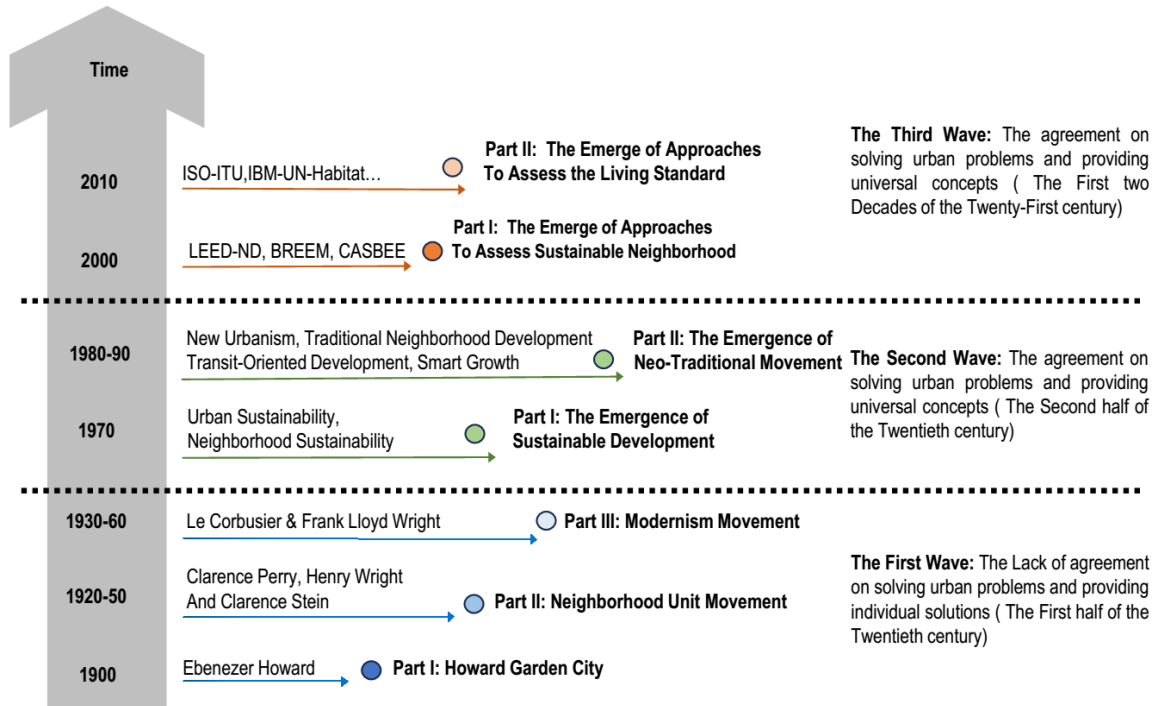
Time

2010 ISO-ITU,IBM-UN-Habitat… Part II: The Emerge of Approaches To Assess the Living Standard

2000 LEED-ND, BREEM, CASBEE Part I: The Emerge of Approaches To Assess Sustainable Neighborhood

The Third Wave: The agreement on solving urban problems and providing universal concepts ( The First two Decades of the Twenty-First century)

1980-90 New Urbanism, Traditional Neighborhood Development Transit-Oriented Development, Smart Growth Part II: The Emergence of Neo-Traditional Movement

1970 Urban Sustainability, Neighborhood Sustainability Part I: The Emergence of Sustainable Development

The Second Wave: The agreement on solving urban problems and providing universal concepts ( The Second half of the Twentieth century)

1930-60 Le Corbusier & Frank Lloyd Wright Part III: Modernism Movement

1920-50 Clarence Perry, Henry Wright And Clarence Stein Part II: Neighborhood Unit Movement

1900 Ebenezer Howard Part I: Howard Garden City

The First Wave: The Lack of agreement on solving urban problems and providing individual solutions ( The First half of the Twentieth century)